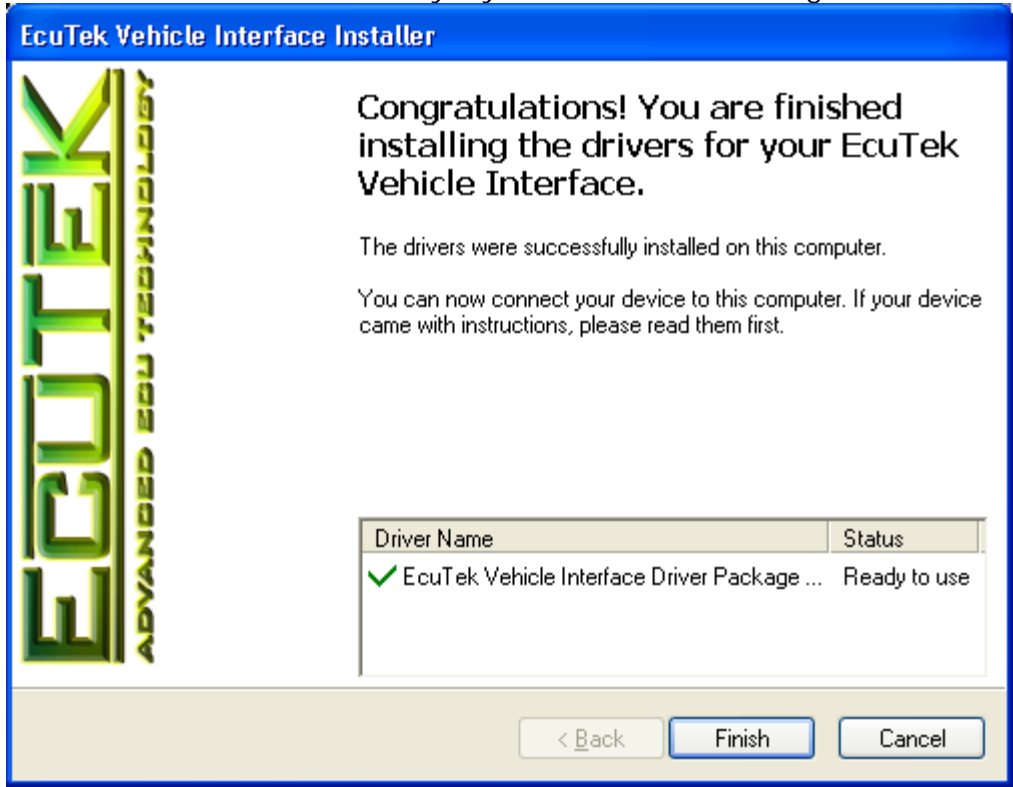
EcuTek Vehicle Interface Installer

ECUTEK
ADVANCED ECU TECHNOLOGY

Congratulations! You are finished installing the drivers for your EcuTek Vehicle Interface.

The drivers were successfully installed on this computer.

You can now connect your device to this computer. If your device came with instructions, please read them first.

| Driver Name | Status |
|---|---|
| EcuTek Vehicle Interface Driver Package ... | Ready to use |

< Back
Finish
Cancel